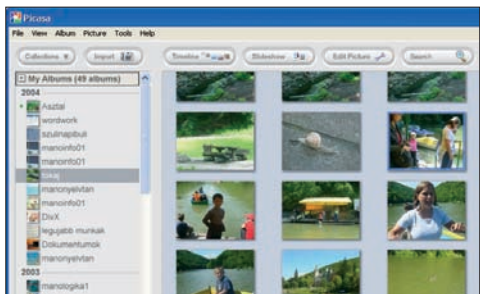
Picasa

File View Album Picture Tools Help

Collections Import Timeline Slideshow Edit Picture Search

My Albums (49 albums)

2004

Asztal
wordwork
szulinapibuli
manoinfo01
manoinfo01
tokaj
maronyelvtan
manoinfo01
DivX
legujabb munkak
Dokumentumok
manonyelvtan

2003

manologika1